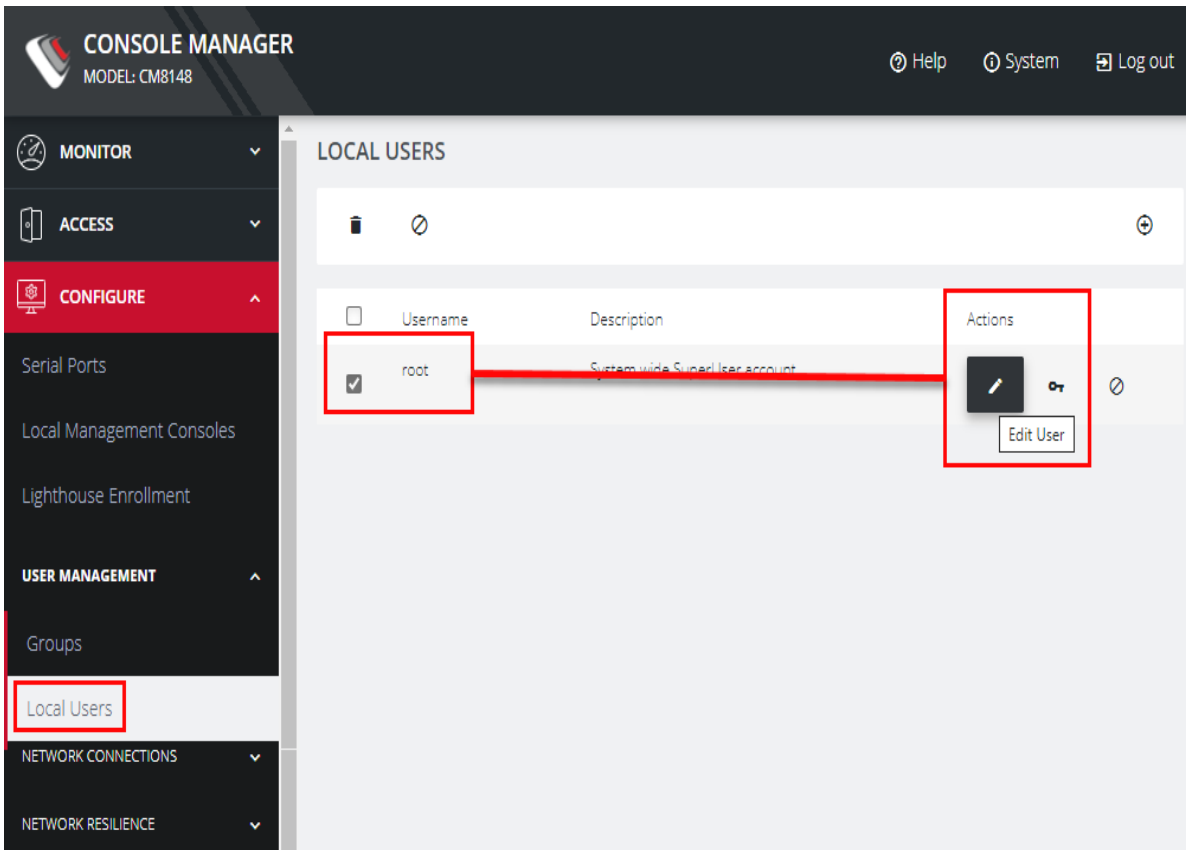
CONSOLE MANAGER
MODEL: CM8148

Help System Log out

MONITOR
ACCESS
CONFIGURE
Serial Ports
Local Management Consoles
Lighthouse Enrollment
USER MANAGEMENT
Groups
Local Users
NETWORK CONNECTIONS
NETWORK RESILIENCE

LOCAL USERS

| | Username | Description | Actions |
|---|---|---|---|
| ☑ | root | System wide SuperUser account | |

Edit User